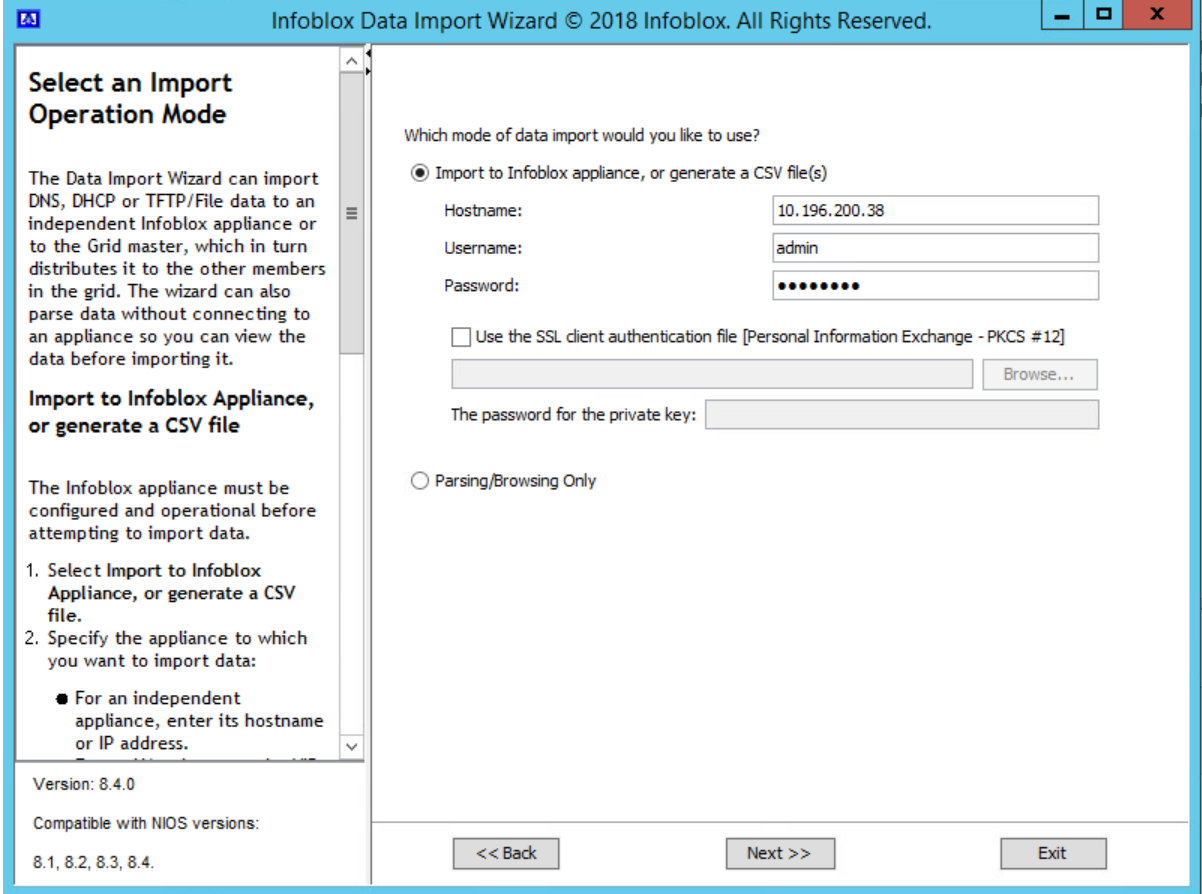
Infoblox Data Import Wizard © 2018 Infoblox. All Rights Reserved.

Select an Import Operation Mode

The Data Import Wizard can import DNS, DHCP or TFTP/File data to an independent Infoblox appliance or to the Grid master, which in turn distributes it to the other members in the grid. The wizard can also parse data without connecting to an appliance so you can view the data before importing it.

Import to Infoblox Appliance, or generate a CSV file

The Infoblox appliance must be configured and operational before attempting to import data.

1. Select Import to Infoblox Appliance, or generate a CSV file.
2. Specify the appliance to which you want to import data:

● For an independent appliance, enter its hostname or IP address.

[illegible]

Version: 8.4.0

Compatible with NIOS versions:

8.1, 8.2, 8.3, 8.4.

Which mode of data import would you like to use?

Import to Infoblox appliance, or generate a CSV file(s)

Hostname: 10.196.200.38

Username: admin

Password: ••••••••

Use the SSL client authentication file [Personal Information Exchange - PKCS #12]

Browse...

The password for the private key:

Parsing/Browsing Only

<< Back

Next >>

Exit